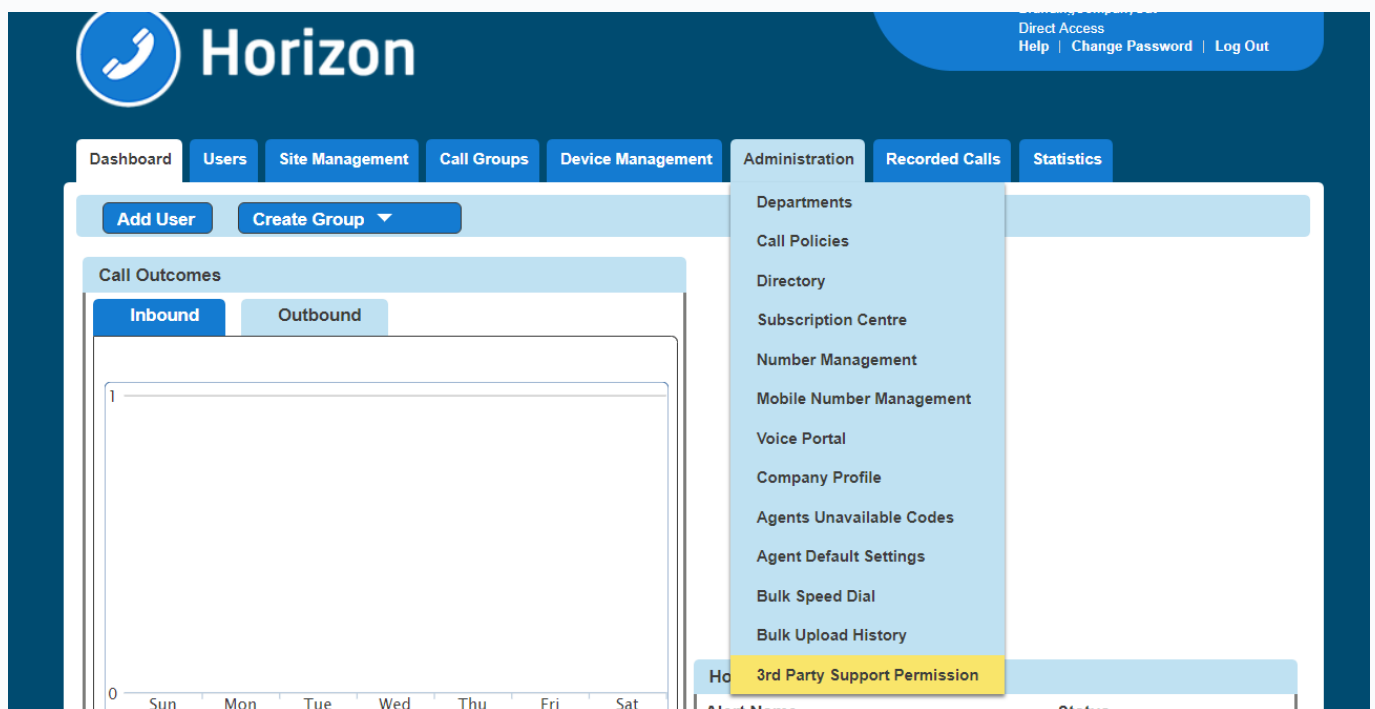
Horizon

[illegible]
Direct Access
Help | Change Password | Log Out

Dashboard
Users
Site Management
Call Groups
Device Management
Administration
Recorded Calls
Statistics

Add User
Create Group

Departments
Call Policies
Directory
Subscription Centre
Number Management
Mobile Number Management
Voice Portal
Company Profile
Agents Unavailable Codes
Agent Default Settings
Bulk Speed Dial
Bulk Upload History
3rd Party Support Permission

Call Outcomes
Inbound
Outbound

1
0
Sun Mon Tue Wed Thu Fri Sat

Ho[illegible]
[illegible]
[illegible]